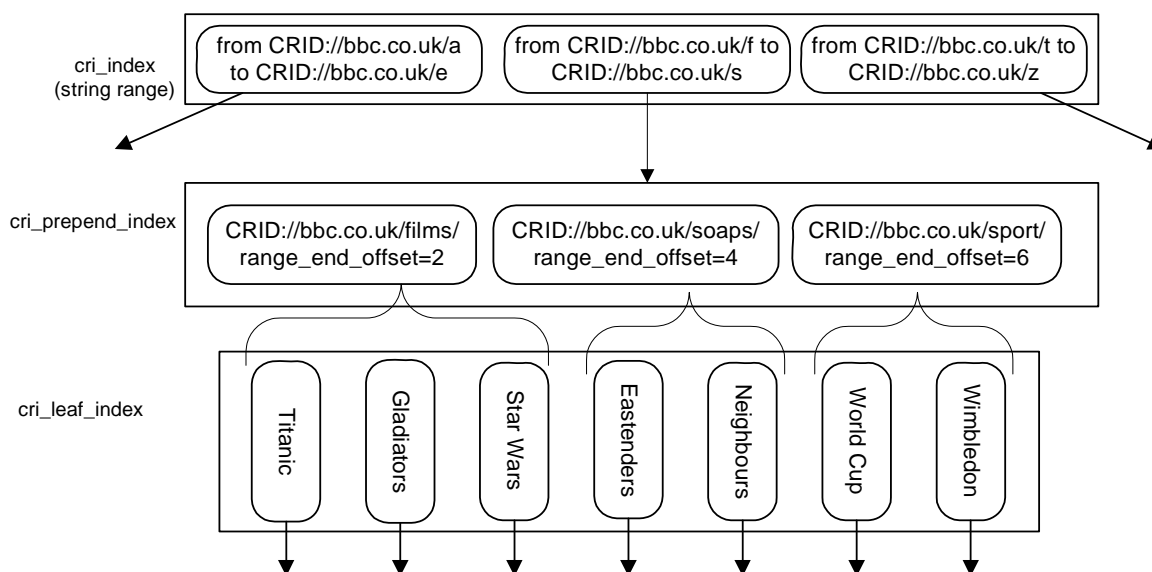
cri_index
(string range)

from CRID://bbc.co.uk/a to CRID://bbc.co.uk/e

from CRID://bbc.co.uk/f to CRID://bbc.co.uk/s

from CRID://bbc.co.uk/t to CRID://bbc.co.uk/z

cri_prepend_index

CRID://bbc.co.uk/films/ range_end_offset=2

CRID://bbc.co.uk/soaps/ range_end_offset=4

CRID://bbc.co.uk/sport/ range_end_offset=6

cri_leaf_index

Titanic

Gladiators

Star Wars

Eastenders

Neighbours

World Cup

Wimbledon